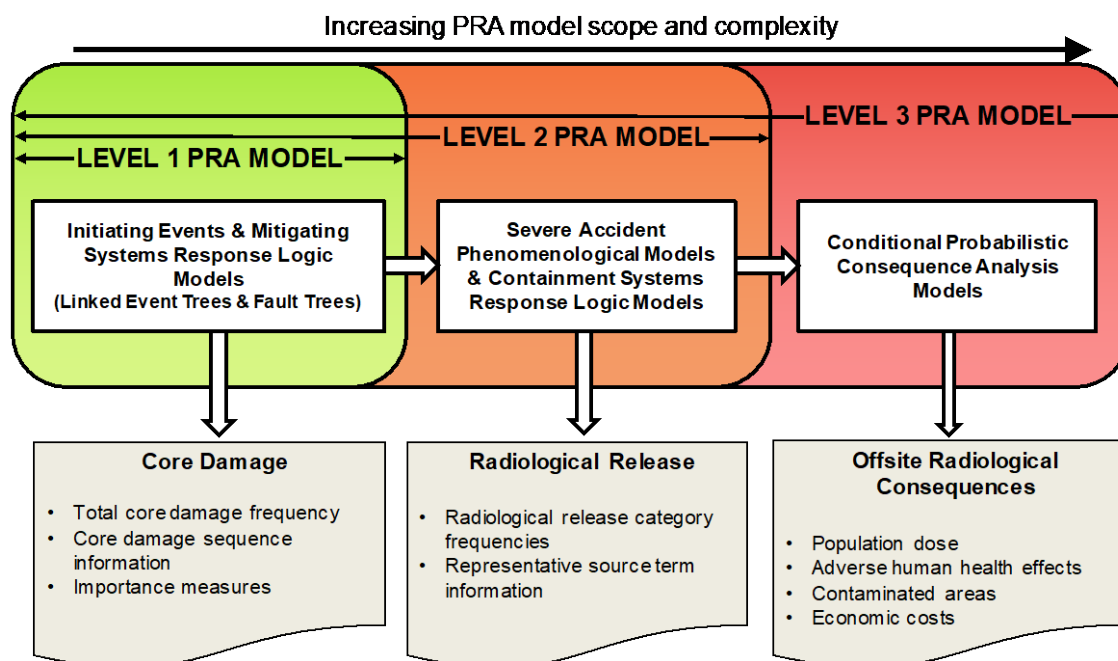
Increasing PRA model scope and complexity

LEVEL 3 PRA MODEL

LEVEL 2 PRA MODEL

LEVEL 1 PRA MODEL

Initiating Events & Mitigating Systems Response Logic Models (Linked Event Trees & Fault Trees)

Severe Accident Phenomenological Models & Containment Systems Response Logic Models

Conditional Probabilistic Consequence Analysis Models

Core Damage

- Total core damage frequency
- Core damage sequence information
- Importance measures

Radiological Release

- Radiological release category frequencies
- Representative source term information

Offsite Radiological Consequences

- Population dose
- Adverse human health effects
- Contaminated areas
- Economic costs